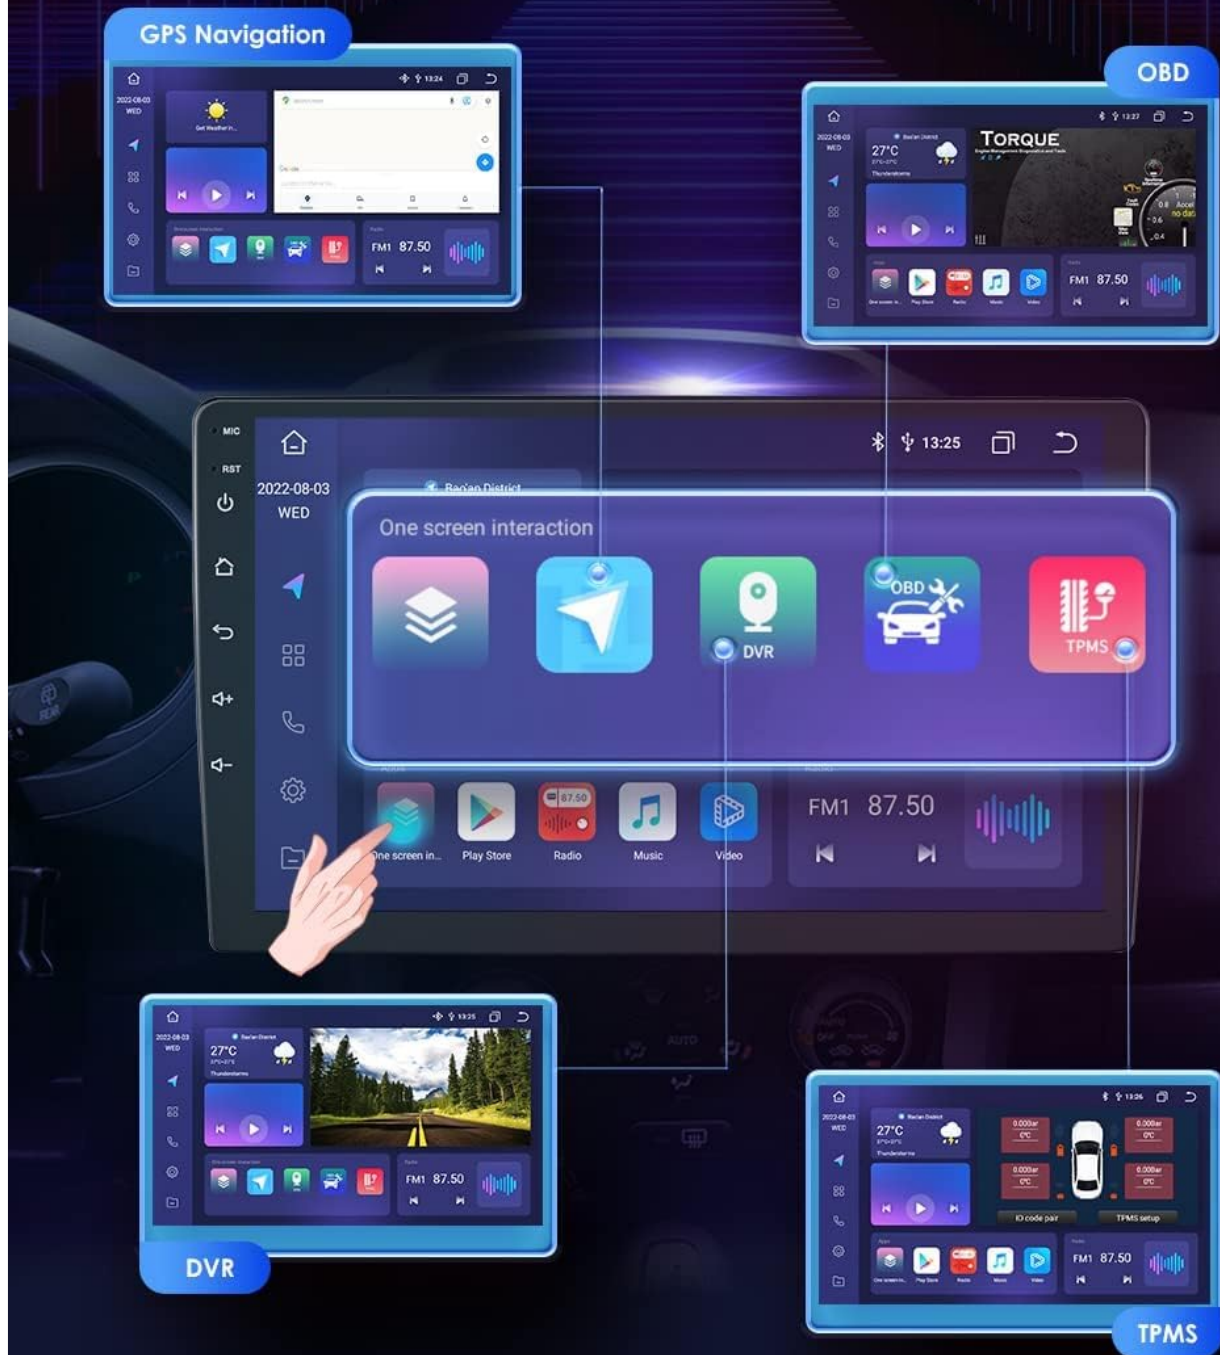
GPS Navigation

13:24

2022-08-03 WED

FM1 87.50

OBD

13:27

2022-08-03 WED

27°C

TORQUE

FM1 87.50

MIC

RST

13:25

2022-08-03 WED

Bao'an District

One screen interaction

OBD

DVR

TPMS

One screen in...

Play Store

87.50

Radio

Music

Video

FM1 87.50

2022-08-03 WED

13:25

27°C

FM1 87.50

DVR

2022-08-03 WED

13:26

27°C

ID code pair

TPMS setup

FM1 87.50

TPMS